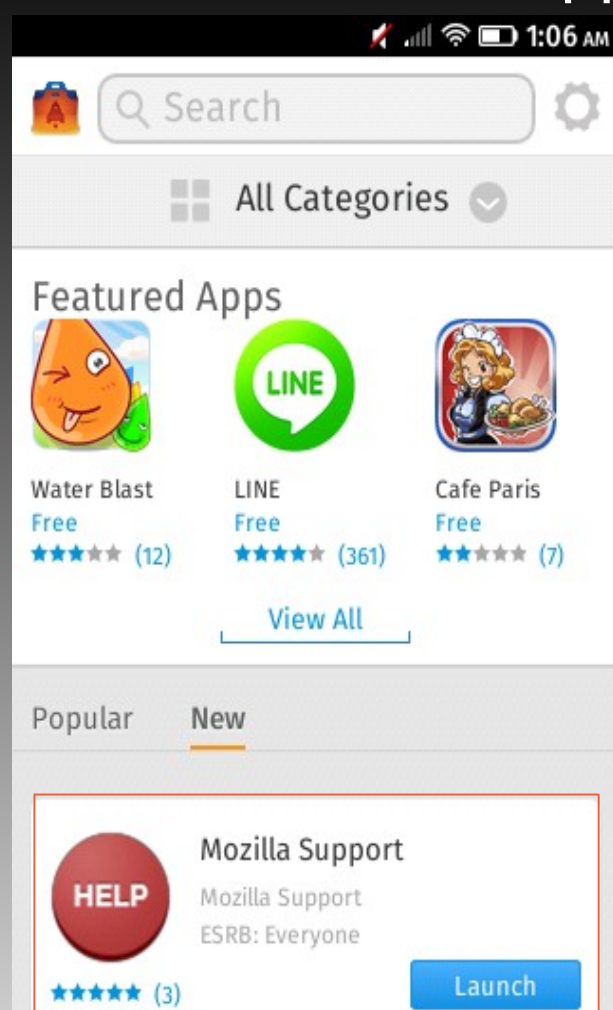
1:06 AM

Search

All Categories

Featured Apps

Water Blast
Free
(12)

LINE
LINE
Free
(361)

Cafe Paris
Free
(7)

View All

Popular New

HELP

Mozilla Support
Mozilla Support
ESRB: Everyone
(3)
Launch